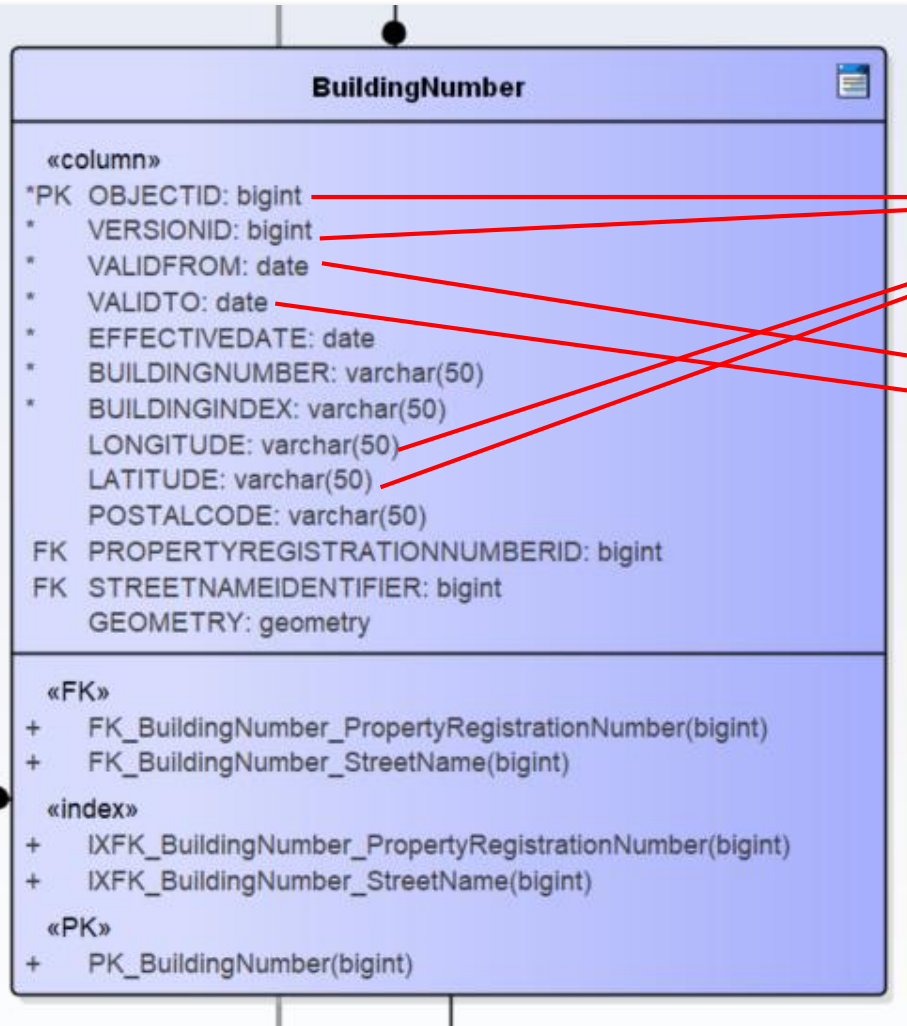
BuildingNumber

«column»
*PK OBJECTID: bigint
* VERSIONID: bigint
* VALIDFROM: date
* VALIDTO: date
* EFFECTIVEDATE: date
* BUILDINGNUMBER: varchar(50)
* BUILDINGINDEX: varchar(50)
LONGITUDE: varchar(50)
LATITUDE: varchar(50)
POSTALCODE: varchar(50)
FK PROPERTYREGISTRATIONNUMBERID: bigint
FK STREETNAMEIDENTIFIER: bigint
GEOMETRY: geometry

«FK»
+ FK_BuildingNumber_PropertyRegistrationNumber(bigint)
+ FK_BuildingNumber_StreetName(bigint)
«index»
+ IXFK_BuildingNumber_PropertyRegistrationNumber(bigint)
+ IXFK_BuildingNumber_StreetName(bigint)
«PK»
+ PK_BuildingNumber(bigint)